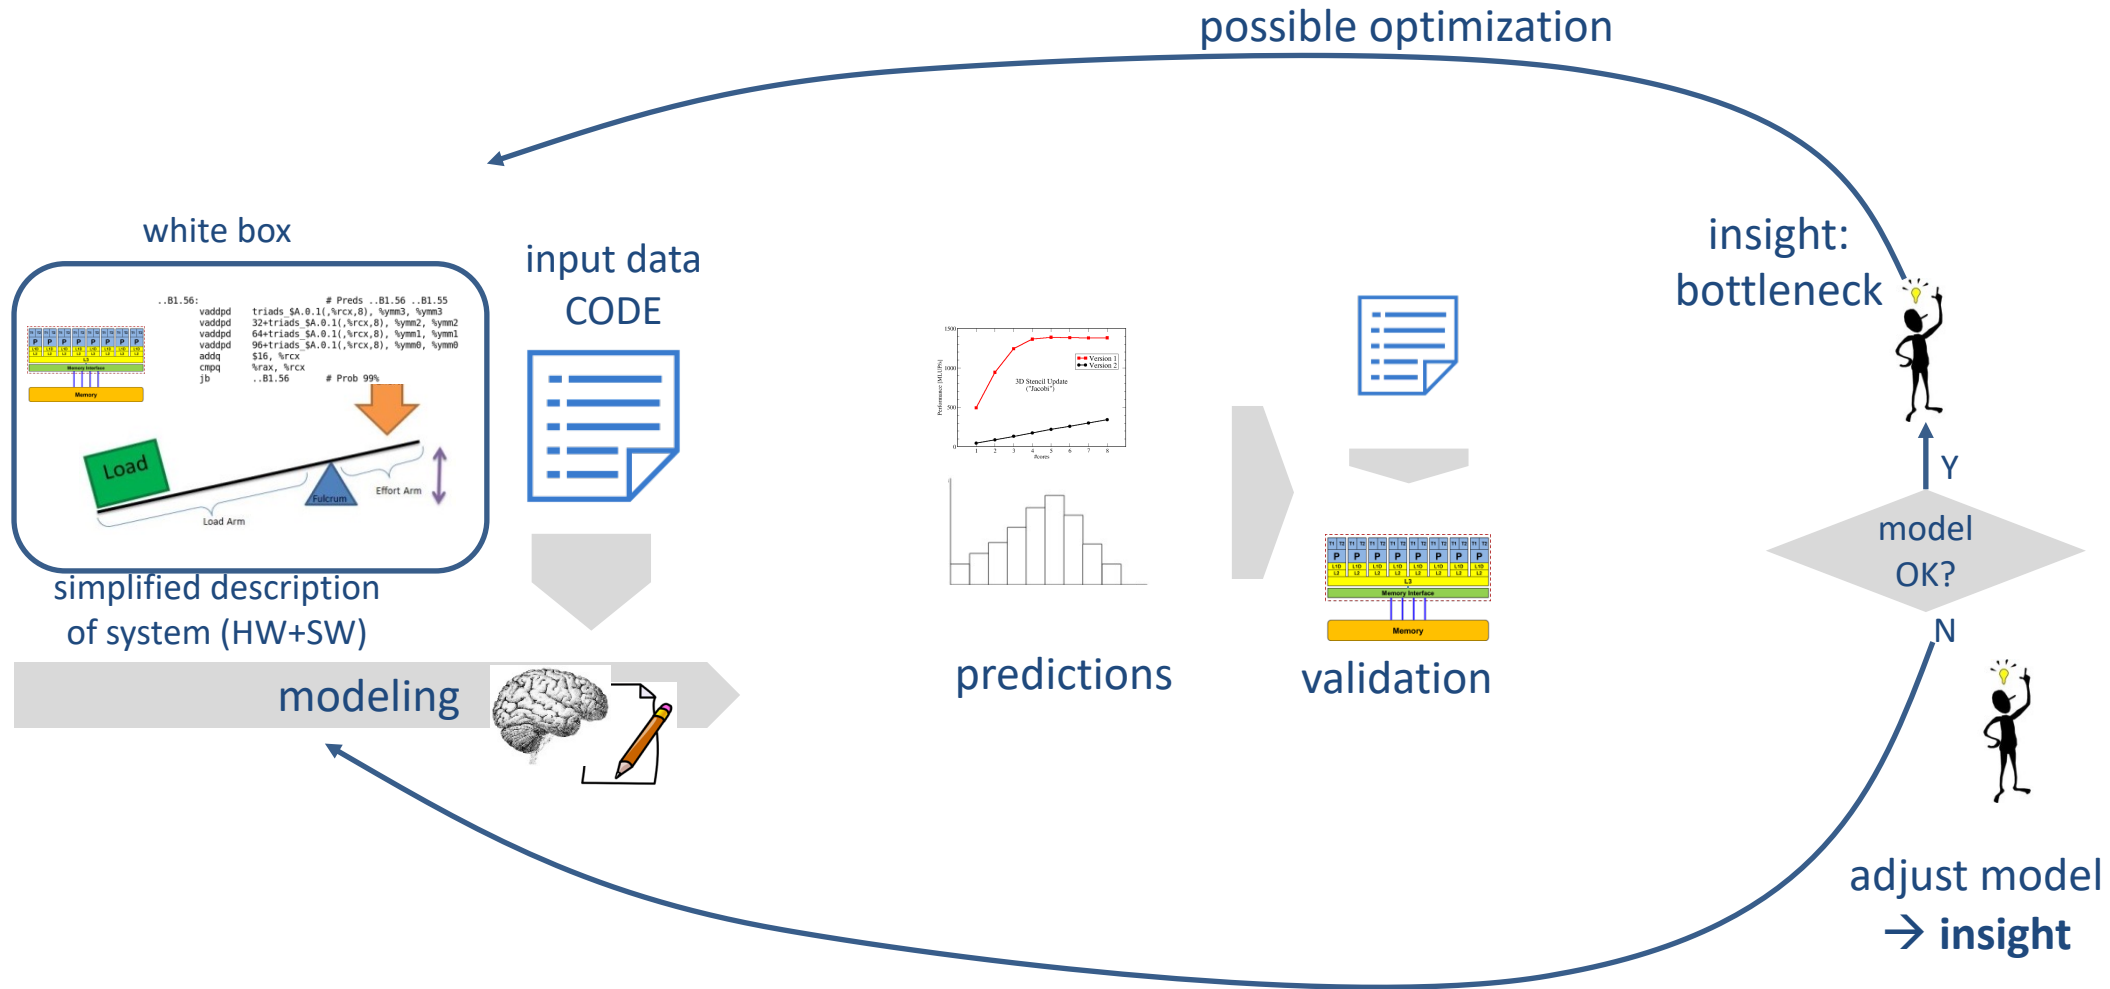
possible optimization

white box

..B1.56: # Preds ..B1.56 ..B1.55
vaddpd triads_$A.0.1(,%rcx,8), %ymm3, %ymm3
vaddpd 32+triads_$A.0.1(,%rcx,8), %ymm2, %ymm2
vaddpd 64+triads_$A.0.1(,%rcx,8), %ymm1, %ymm1
vaddpd 96+triads_$A.0.1(,%rcx,8), %ymm0, %ymm0
addq $16, %rcx
cmpq %rax, %rcx
jb ..B1.56 # Prob 99%

Memory Interface
Memory

Load
Fulcrum
Effort Arm
Load Arm

simplified description of system (HW+SW)

input data
CODE

modeling

3D Stencil Update ("Jacobi")
Version 1
Version 2

predictions

Memory Interface
Memory

validation

insight:
bottleneck

Y

model
OK?

N

adjust model
→ insight